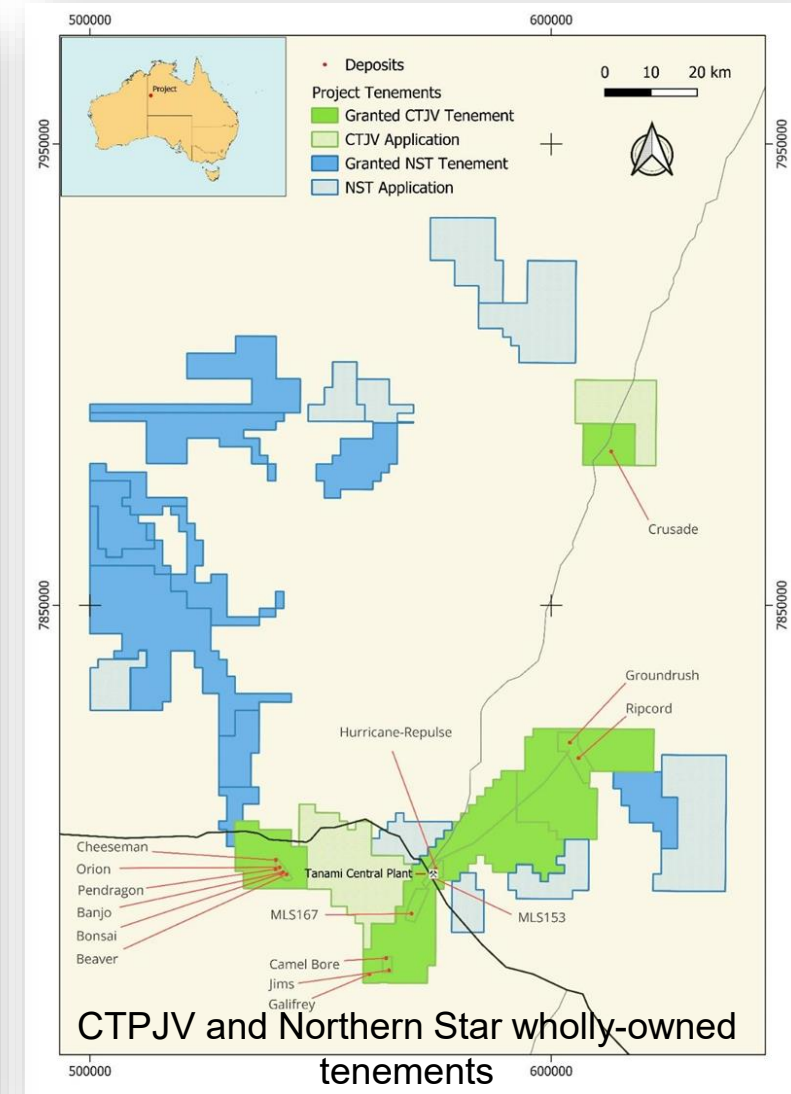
500000
600000
7950000
7950000
Project
Deposits
Project Tenements
Granted CTJV Tenement
CTJV Application
Granted NST Tenement
NST Application
0 10 20 km
Crusade
7850000
7850000
Groundrush
Ripcord
Hurricane-Repulse
Cheeseman
Orion
Pendragon
Banjo
Bonsai
Beaver
Tanami Central Plant
MLS167
MLS153
Camel Bore
Jims
Galifrey
CTPJV and Northern Star wholly-owned tenements
500000
600000